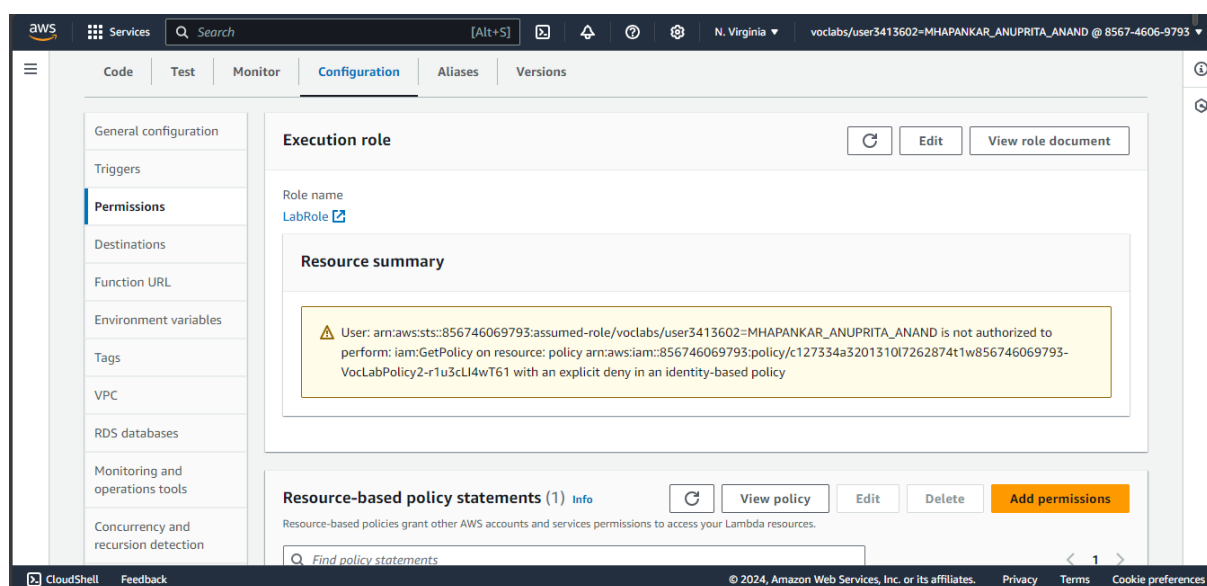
aws Services Search [Alt+S] N. Virginia ▼ voclabs/user3413602=MHAPANKAR_ANUPRITA_ANAND @ 8567-4606-9793 ▼

Code Test Monitor Configuration Aliases Versions

General configuration
Triggers
Permissions
Destinations
Function URL
Environment variables
Tags
VPC
RDS databases
Monitoring and operations tools
Concurrency and recursion detection

Execution role

Edit View role document

Role name
LabRole

Resource summary

User: arn:aws:sts::856746069793:assumed-role/voclabs/user3413602=MHAPANKAR_ANUPRITA_ANAND is not authorized to perform: iam:GetPolicy on resource: policy arn:aws:iam::856746069793:policy/c127334a3201310l7262874t1w856746069793-VocLabPolicy2-r1u3cLI4wT61 with an explicit deny in an identity-based policy

Resource-based policy statements (1) Info

View policy Edit Delete Add permissions

Resource-based policies grant other AWS accounts and services permissions to access your Lambda resources.

Find policy statements

1

CloudShell Feedback © 2024, Amazon Web Services, Inc. or its affiliates. Privacy Terms Cookie preferences